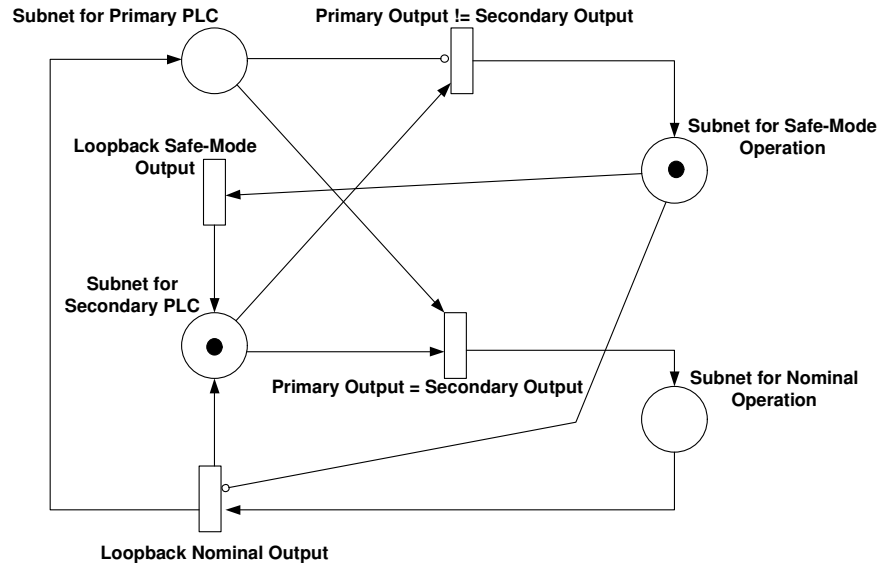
Subnet for Primary PLC

Primary Output != Secondary Output

Loopback Safe-Mode Output

Subnet for Safe-Mode Operation

Subnet for Secondary PLC

Primary Output = Secondary Output

Subnet for Nominal Operation

Loopback Nominal Output